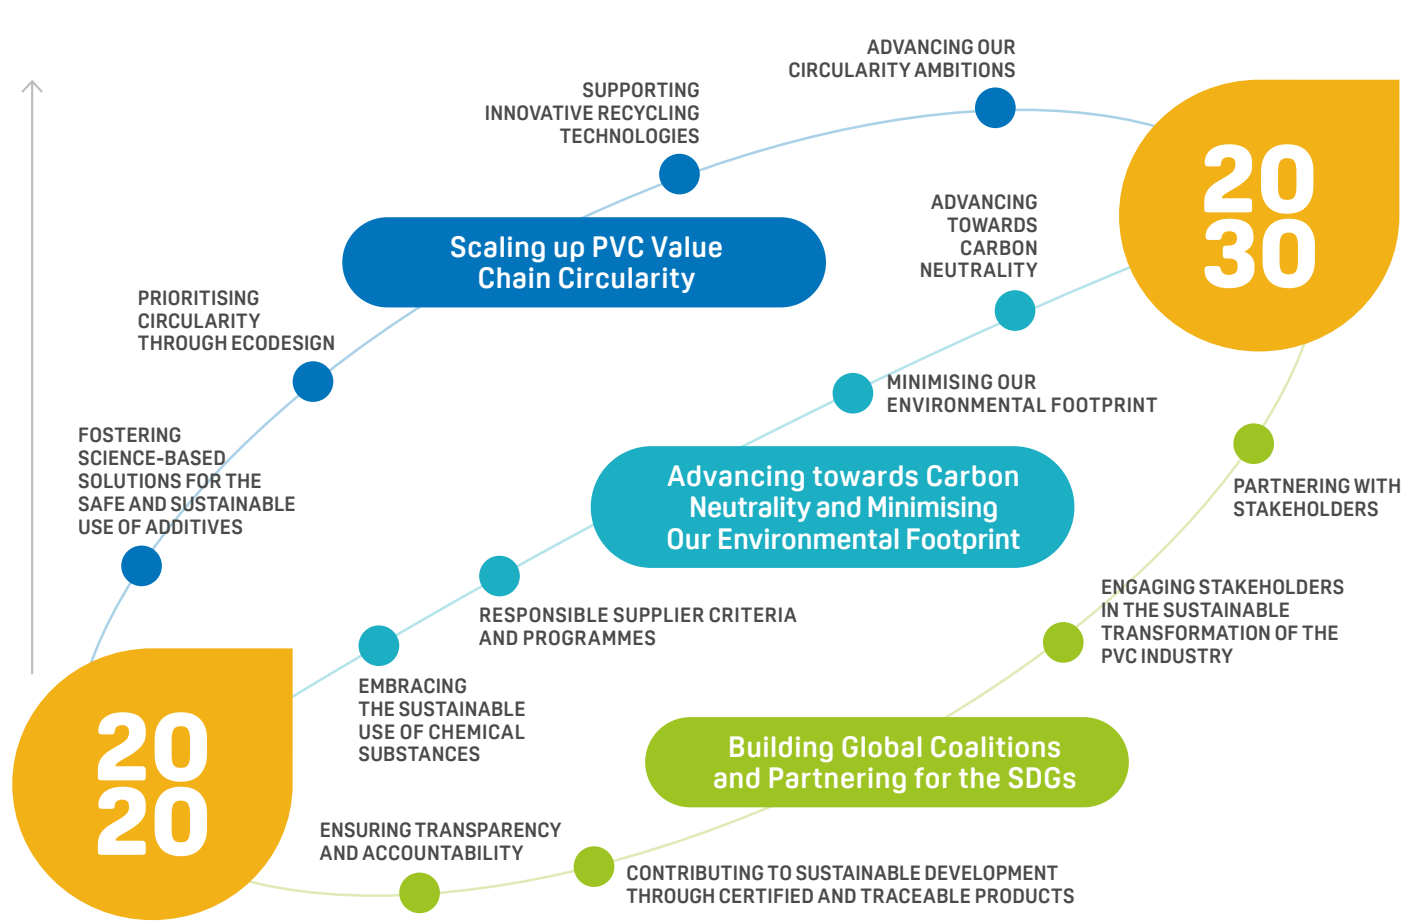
ADVANCING OUR CIRCULARITY AMBITIONS

SUPPORTING INNOVATIVE RECYCLING TECHNOLOGIES

2030

Scaling up PVC Value Chain Circularity

ADVANCING TOWARDS CARBON NEUTRALITY

PRIORITISING CIRCULARITY THROUGH ECODESIGN

MINIMISING OUR ENVIRONMENTAL FOOTPRINT

FOSTERING SCIENCE-BASED SOLUTIONS FOR THE SAFE AND SUSTAINABLE USE OF ADDITIVES

Advancing towards Carbon Neutrality and Minimising Our Environmental Footprint

PARTNERING WITH STAKEHOLDERS

RESPONSIBLE SUPPLIER CRITERIA AND PROGRAMMES

ENGAGING STAKEHOLDERS IN THE SUSTAINABLE TRANSFORMATION OF THE PVC INDUSTRY

EMBRACING THE SUSTAINABLE USE OF CHEMICAL SUBSTANCES

2020

Building Global Coalitions and Partnering for the SDGs

ENSURING TRANSPARENCY AND ACCOUNTABILITY

CONTRIBUTING TO SUSTAINABLE DEVELOPMENT THROUGH CERTIFIED AND TRACEABLE PRODUCTS